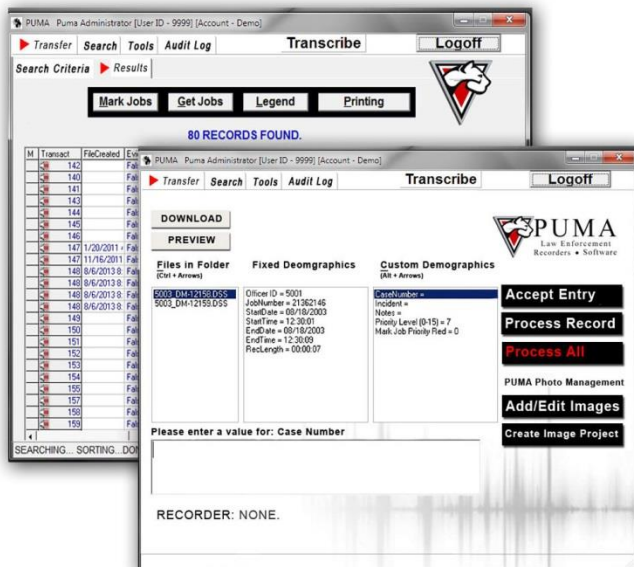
PUMA Puma Administrator [User ID - 9999] [Account - Demo]

Transfer Search Tools Audit Log Transcribe Logoff

Search Criteria Results

Mark Jobs Get Jobs Legend Printing

80 RECORDS FOUND.

| M | Transact | FileCreated | Eve |
|---|---|---|---|
| | 142 | | Fal |
| | 140 | | Fal |
| | 141 | | Fal |
| | 143 | | Fal |
| | 144 | | Fal |
| | 145 | | Fal |
| | 146 | | Fal |
| | 147 | 1/20/2011 | Fal |
| | 147 | 11/16/2011 | Fal |
| | 148 | 8/6/2013 8: | Fal |
| | 148 | 8/6/2013 8: | Fal |
| | 148 | 8/6/2013 8: | Fal |
| | 148 | 8/6/2013 8: | Fal |
| | 149 | | Fal |
| | 150 | | Fal |
| | 151 | | Fal |
| | 152 | | Fal |
| | 153 | | Fal |
| | 154 | | Fal |
| | 155 | | Fal |
| | 157 | | Fal |
| | 158 | | Fal |
| | 159 | | Fal |

SEARCHING... SORTING... DON

PUMA Puma Administrator [User ID - 9999] [Account - Demo]

Transfer Search Tools Audit Log Transcribe Logoff

DOWNLOAD

PREVIEW

PUMA
Law Enforcement
Recorders • Software

Files in Folder
(Ctrl + Arrows)

5003_DM-12158.DSS
5003_DM-12159.DSS

Fixed Deomgraphics

Officer ID = 5001
JobNumber = 21362146
StartDate = 08/18/2003
StartTime = 12:30:01
EndDate = 08/18/2003
EndTime = 12:30:09
RecLength = 00:00:07

Custom Demographics
(Alt + Arrows)

CaseNumber =
Incident =
Notes =
Priority Level (0-15) = 7
Mark Job Priority Red = 0

Accept Entry

Process Record

Process All

PUMA Photo Management

Add/Edit Images

Create Image Project

Please enter a value for: Case Number

RECORDER: NONE.